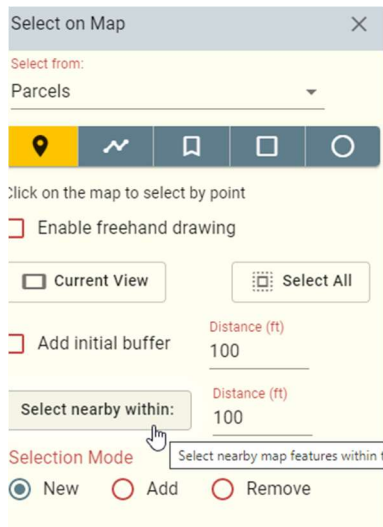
Select on Map

Select from:
Parcels

Click on the map to select by point

Enable freehand drawing

Current View

Select All

Add initial buffer

Distance (ft)
100

Select nearby within:

Distance (ft)
100

Selection Mode

Select nearby map features within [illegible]

New
Add
Remove